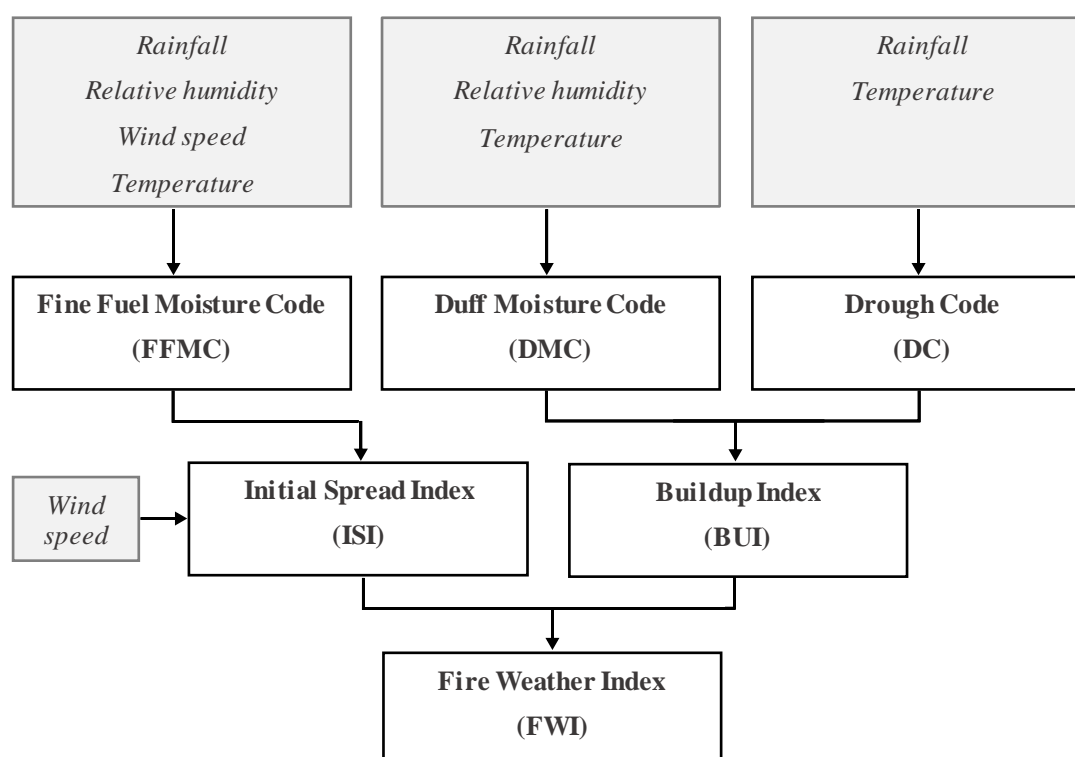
Rainfall
Relative humidity
Wind speed
Temperature

Rainfall
Relative humidity
Temperature

Rainfall
Temperature

Fine Fuel Moisture Code
(FFMC)

Duff Moisture Code
(DMC)

Drough Code
(DC)

Wind speed

Initial Spread Index
(ISI)

Buildup Index
(BUI)

Fire Weather Index
(FWI)